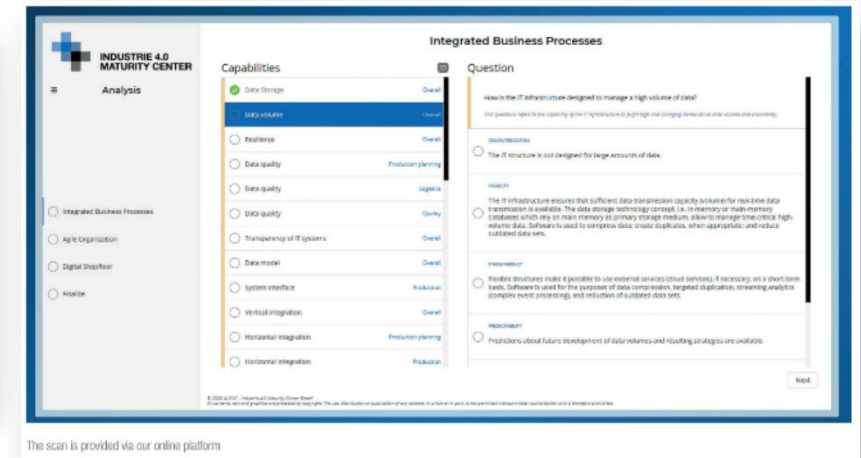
INDUSTRIE 4.0 MATURITY CENTER

≡ Analysis

Integrated Business Processes

Agile Organization

Digital Shopfloor

Finalize

Integrated Business Processes

Capabilities

| | |
|---|---|
| Data Storage | Overall |
| Data volume | Overall |
| Resilience | Overall |
| Data quality | Production planning |
| Data quality | Logistics |
| Data quality | Quality |
| Transparency of IT systems | Overall |
| Data model | Overall |
| System interface | Production |
| Vertical integration | Overall |
| Horizontal integration | Production planning |
| Horizontal integration | Production |

Question

How is the IT infrastructure designed to manage a high volume of data?

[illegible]

COMPUTERIZATION
The IT structure is not designed for large amounts of data.

VISIBILITY
The IT infrastructure ensures that sufficient data transmission capacity (volume) for real-time data transmission is available. The data storage technology concept, i.e. in-memory or main-memory databases which rely on main memory as primary storage medium, allow to manage time-critical high-volume data. Software is used to compress data, create duplicates, when appropriate, and reduce outdated data sets.

TRANSPARENCY
Flexible structures make it possible to use external services (cloud services), if necessary, on a short-term basis. Software is used for the purposes of data compression, targeted duplication, streaming analytics (complex event processing), and reduction of outdated data sets.

PREDICTABILITY
Predictions about future development of data volumes and resulting strategies are available.

Next

© 2020 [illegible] Industrie 4.0 Maturity Center GmbH
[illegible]

The scan is provided via our online platform